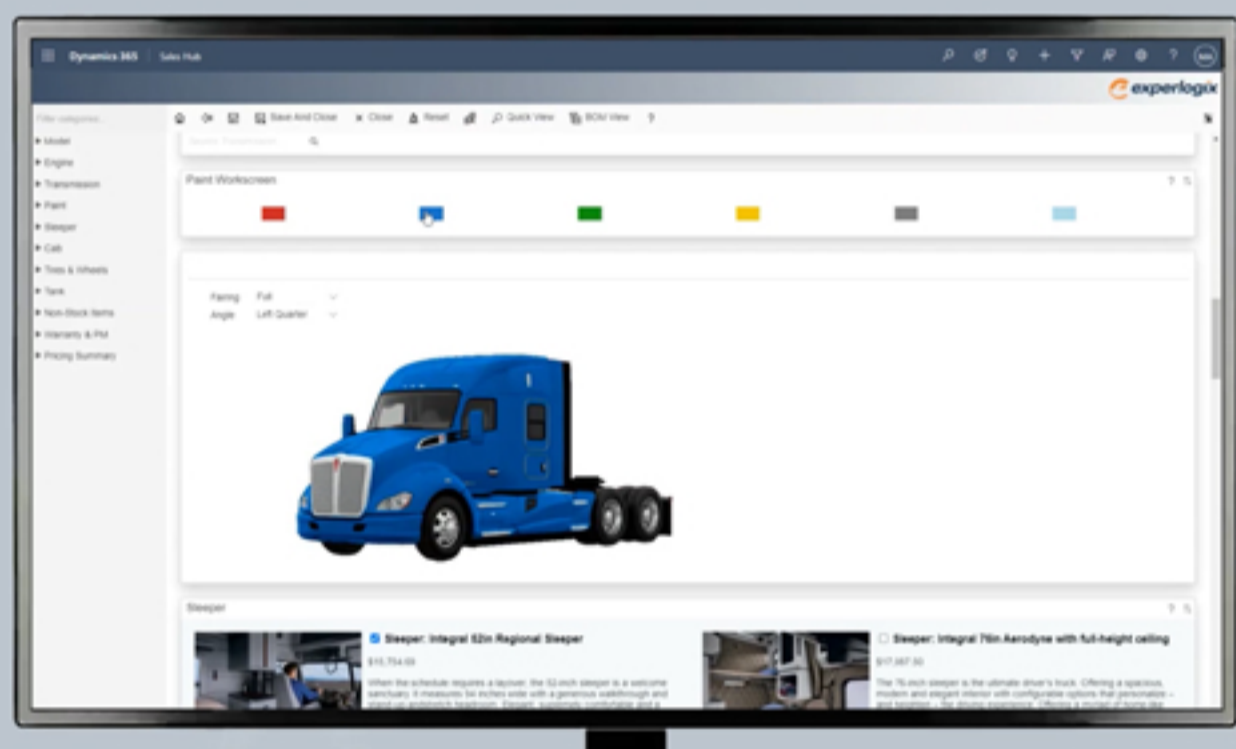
Dynamics 365 | Sales Hub

experlogix

Filter categories...

Model
Engine
Transmission
Paint
Sleeper
Cab
Tires & Wheels
Tank
Non-Stock Items
Warranty & PM
Pricing Summary

Save And Close | Close | Reset | Quick View | BOM View | ?

Search Transmission

Paint Workscreen

Fairing Full
Angle Left Quarter

Sleeper

Sleeper: Integral 52in Regional Sleeper
$15,754.69
When the schedule requires a layover, the 52-inch sleeper is a welcome sanctuary. It measures 54 inches wide with a generous walkthrough and stand-up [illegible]

Sleeper: Integral 76in Aerodyne with full-height ceiling
$17,667.50
The 76-inch sleeper is the ultimate driver's truck. Offering a spacious, modern and elegant interior with configurable options that personalize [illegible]